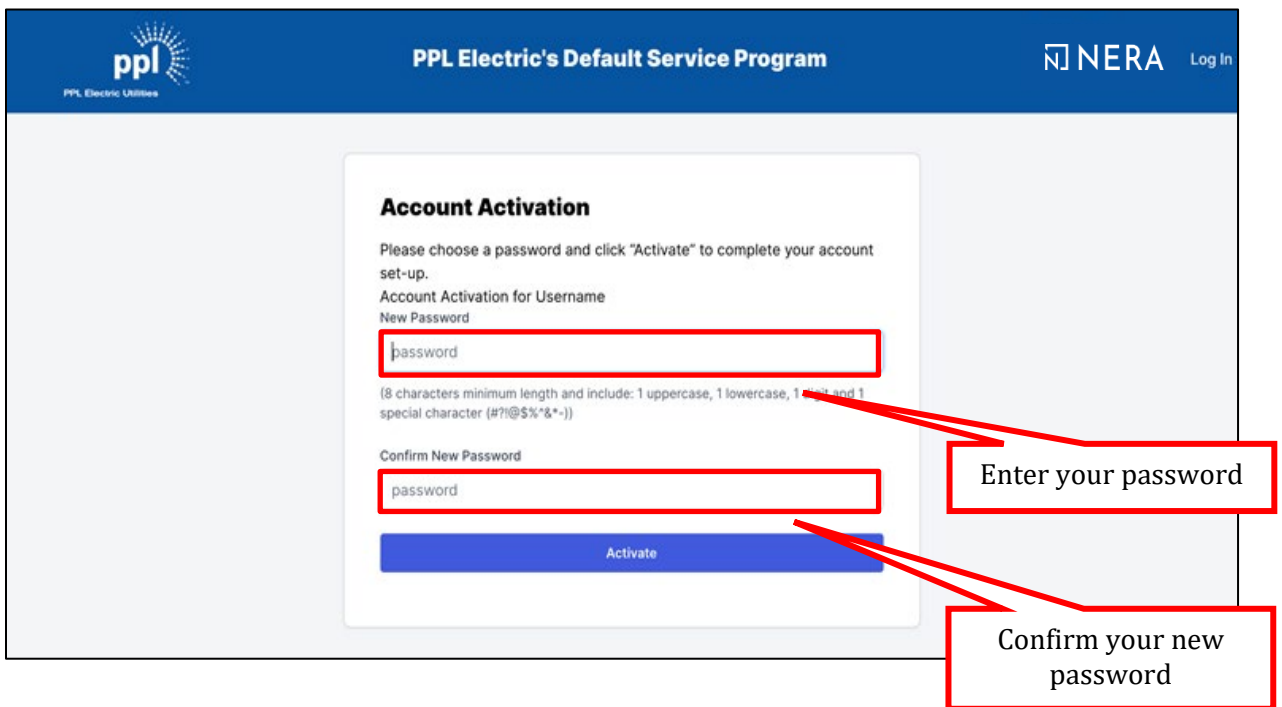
ppl
PPL Electric Utilities

PPL Electric's Default Service Program

NERA

Log In

Account Activation

Please choose a password and click "Activate" to complete your account set-up.

Account Activation for Username

New Password

password

(8 characters minimum length and include: 1 uppercase, 1 lowercase, 1 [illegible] and 1 special character (#?!@$%^&*-))

Confirm New Password

password

Activate

Enter your password

Confirm your new password